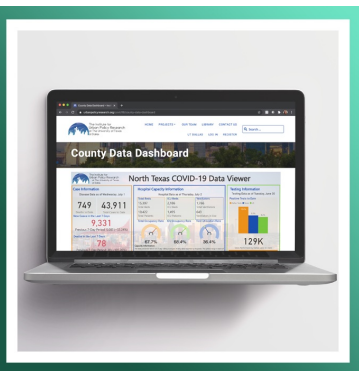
County Data Dashboard

North Texas COVID-19 Data Viewer

Case Information

749

43,911

9,331

78

Hospital Capacity Information

87.7%

80.4%

86.4%

Testing Information

129K

HOME

PROJECTS

OUR TEAM

LIBRARY

CONTACT US

LOG IN

REGISTER

Search...